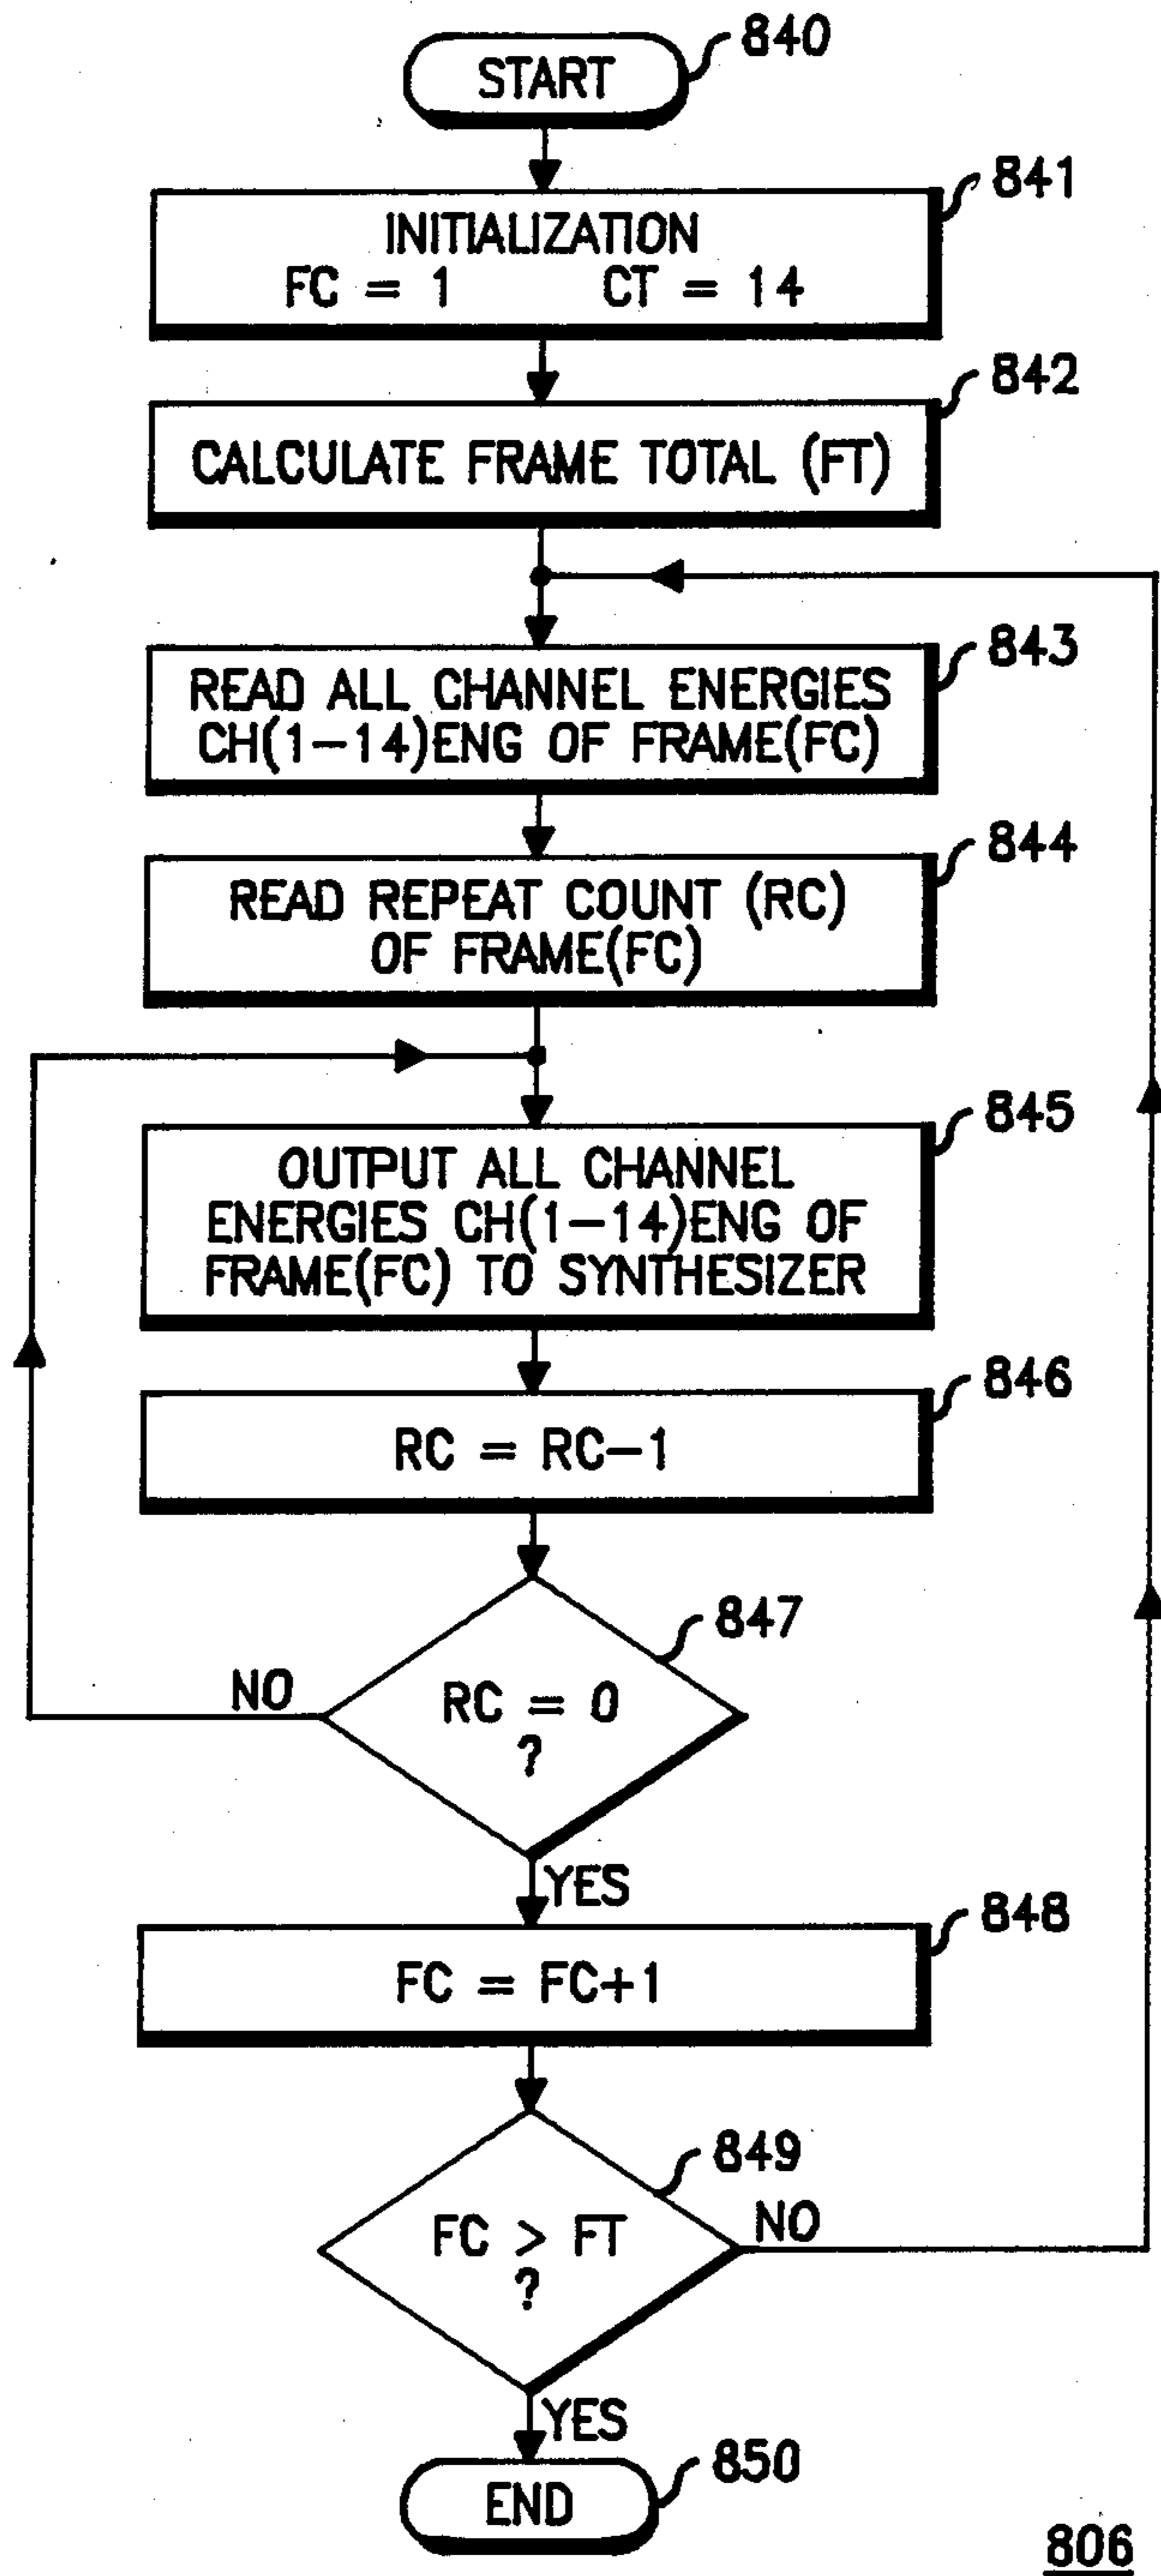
START 840

INITIALIZATION
FC = 1 CT = 14 841

CALCULATE FRAME TOTAL (FT) 842

READ ALL CHANNEL ENERGIES CH(1–14)ENG OF FRAME(FC) 843

READ REPEAT COUNT (RC) OF FRAME(FC) 844

OUTPUT ALL CHANNEL ENERGIES CH(1–14)ENG OF FRAME(FC) TO SYNTHESIZER 845

RC = RC–1 846

RC = 0 ? 847

NO

YES

FC = FC+1 848

FC > FT ? 849

NO

YES

END 850

806